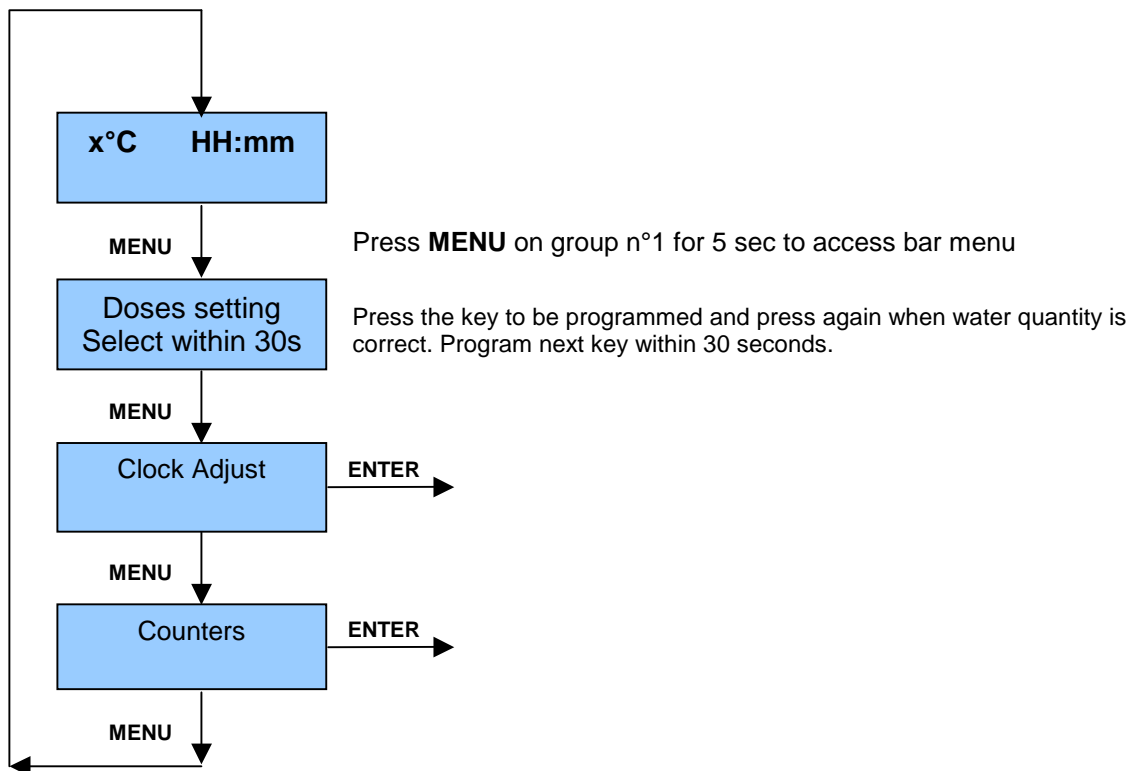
x°C HH:mm

MENU

Press **MENU** on group n°1 for 5 sec to access bar menu

Doses setting
Select within 30s

Press the key to be programmed and press again when water quantity is correct. Program next key within 30 seconds.

MENU

Clock Adjust

ENTER

MENU

Counters

ENTER

MENU